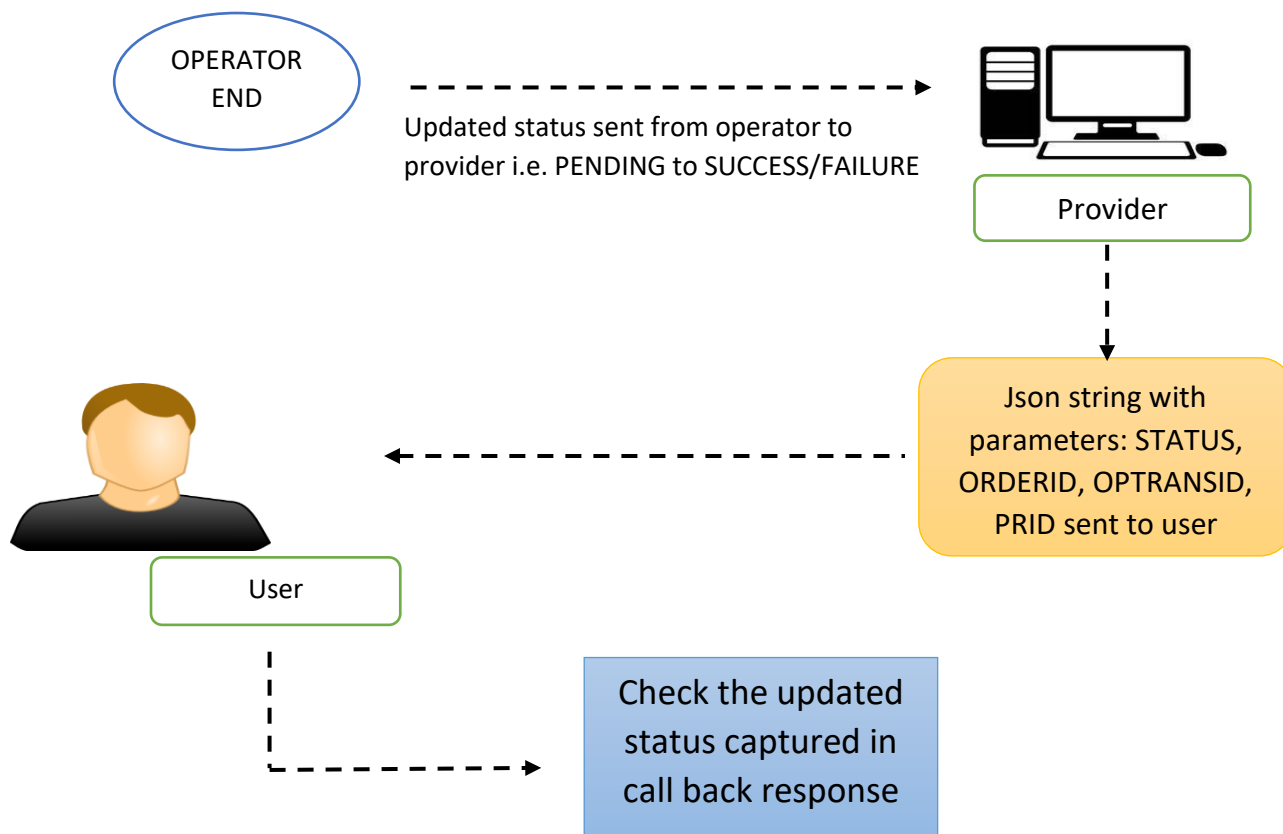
OPERATOR END

Updated status sent from operator to provider i.e. PENDING to SUCCESS/FAILURE

Provider

Json string with parameters: STATUS, ORDERID, OPTRANSID, PRID sent to user

User

Check the updated status captured in call back response